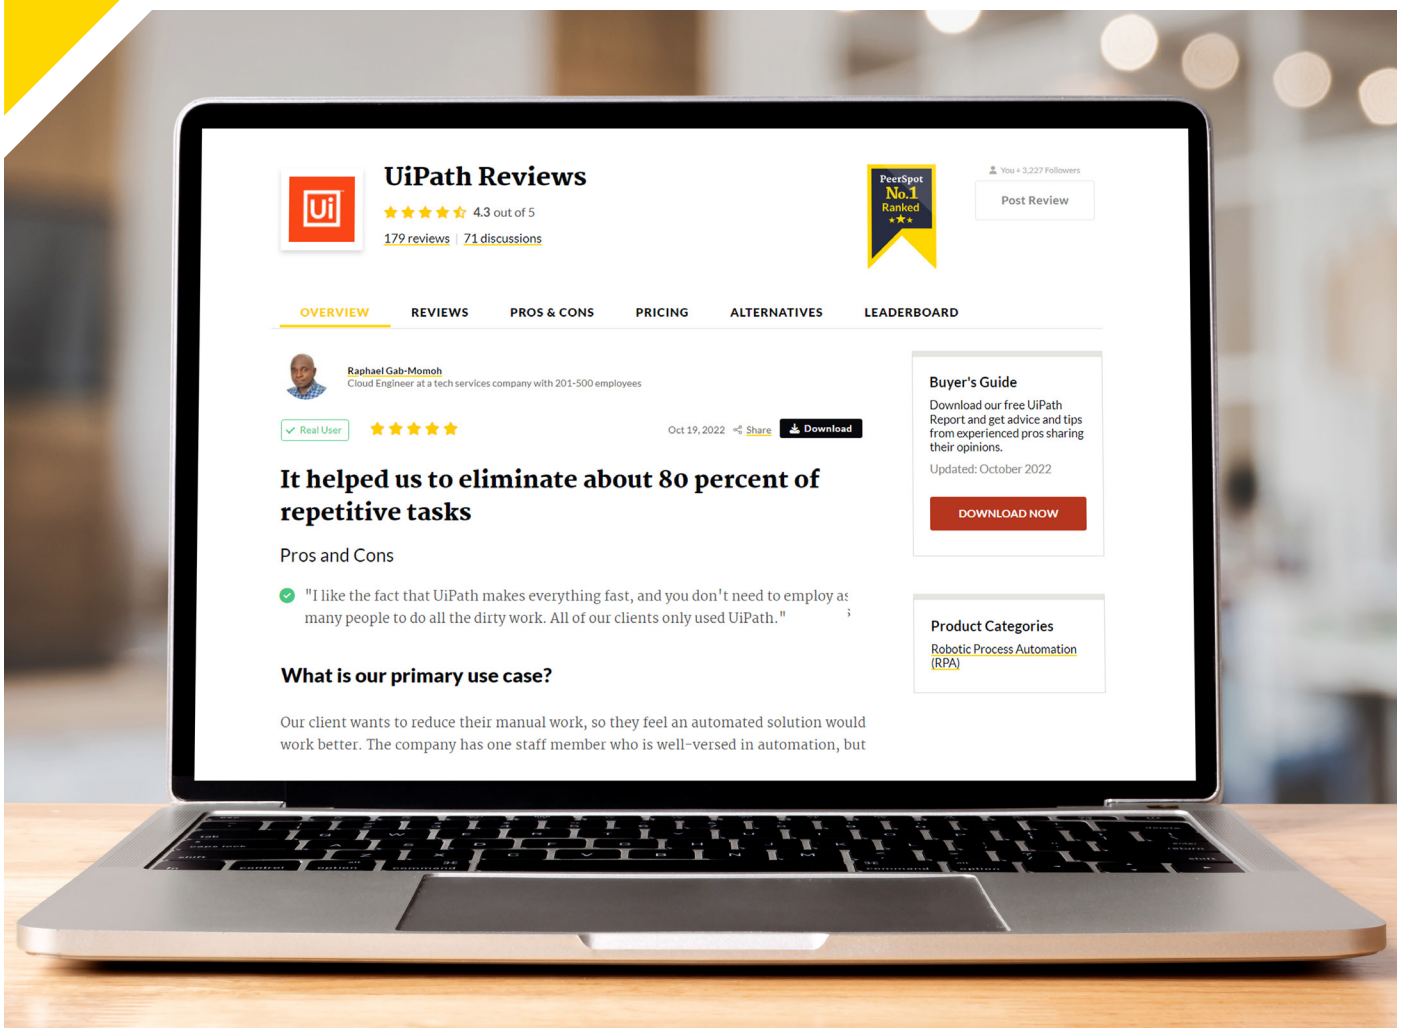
Ui

UiPath Reviews

4.3 out of 5

179 reviews | 71 discussions

PeerSpot No.1 Ranked

You + 3,227 Followers

Post Review

OVERVIEW REVIEWS PROS & CONS PRICING ALTERNATIVES LEADERBOARD

Raphael Gab-Momoh
Cloud Engineer at a tech services company with 201-500 employees

Real User

Oct 19, 2022 Share Download

It helped us to eliminate about 80 percent of repetitive tasks

Pros and Cons

"I like the fact that UiPath makes everything fast, and you don't need to employ as many people to do all the dirty work. All of our clients only used UiPath."

What is our primary use case?

Our client wants to reduce their manual work, so they feel an automated solution would work better. The company has one staff member who is well-versed in automation, but

Buyer's Guide

Download our free UiPath Report and get advice and tips from experienced pros sharing their opinions.

Updated: October 2022

DOWNLOAD NOW

Product Categories

Robotic Process Automation (RPA)